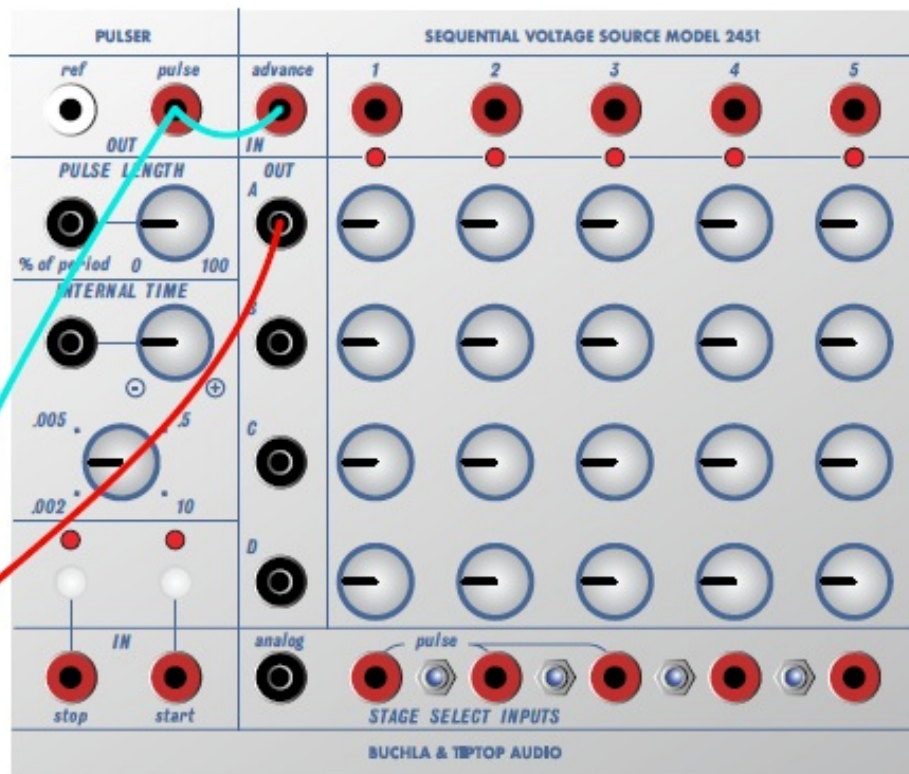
PULSER

ref pulse

OUT

PULSE LENGTH

% of period 0 100

INTERNAL TIME

⊖ ⊕

.005 .5

.002 10

IN

stop start

SEQUENTIAL VOLTAGE SOURCE MODEL 245t

advance

IN

1 2 3 4 5

OUT

A

B

C

D

analog

pulse

STAGE SELECT INPUTS

BUCHLA & TIPTOP AUDIO